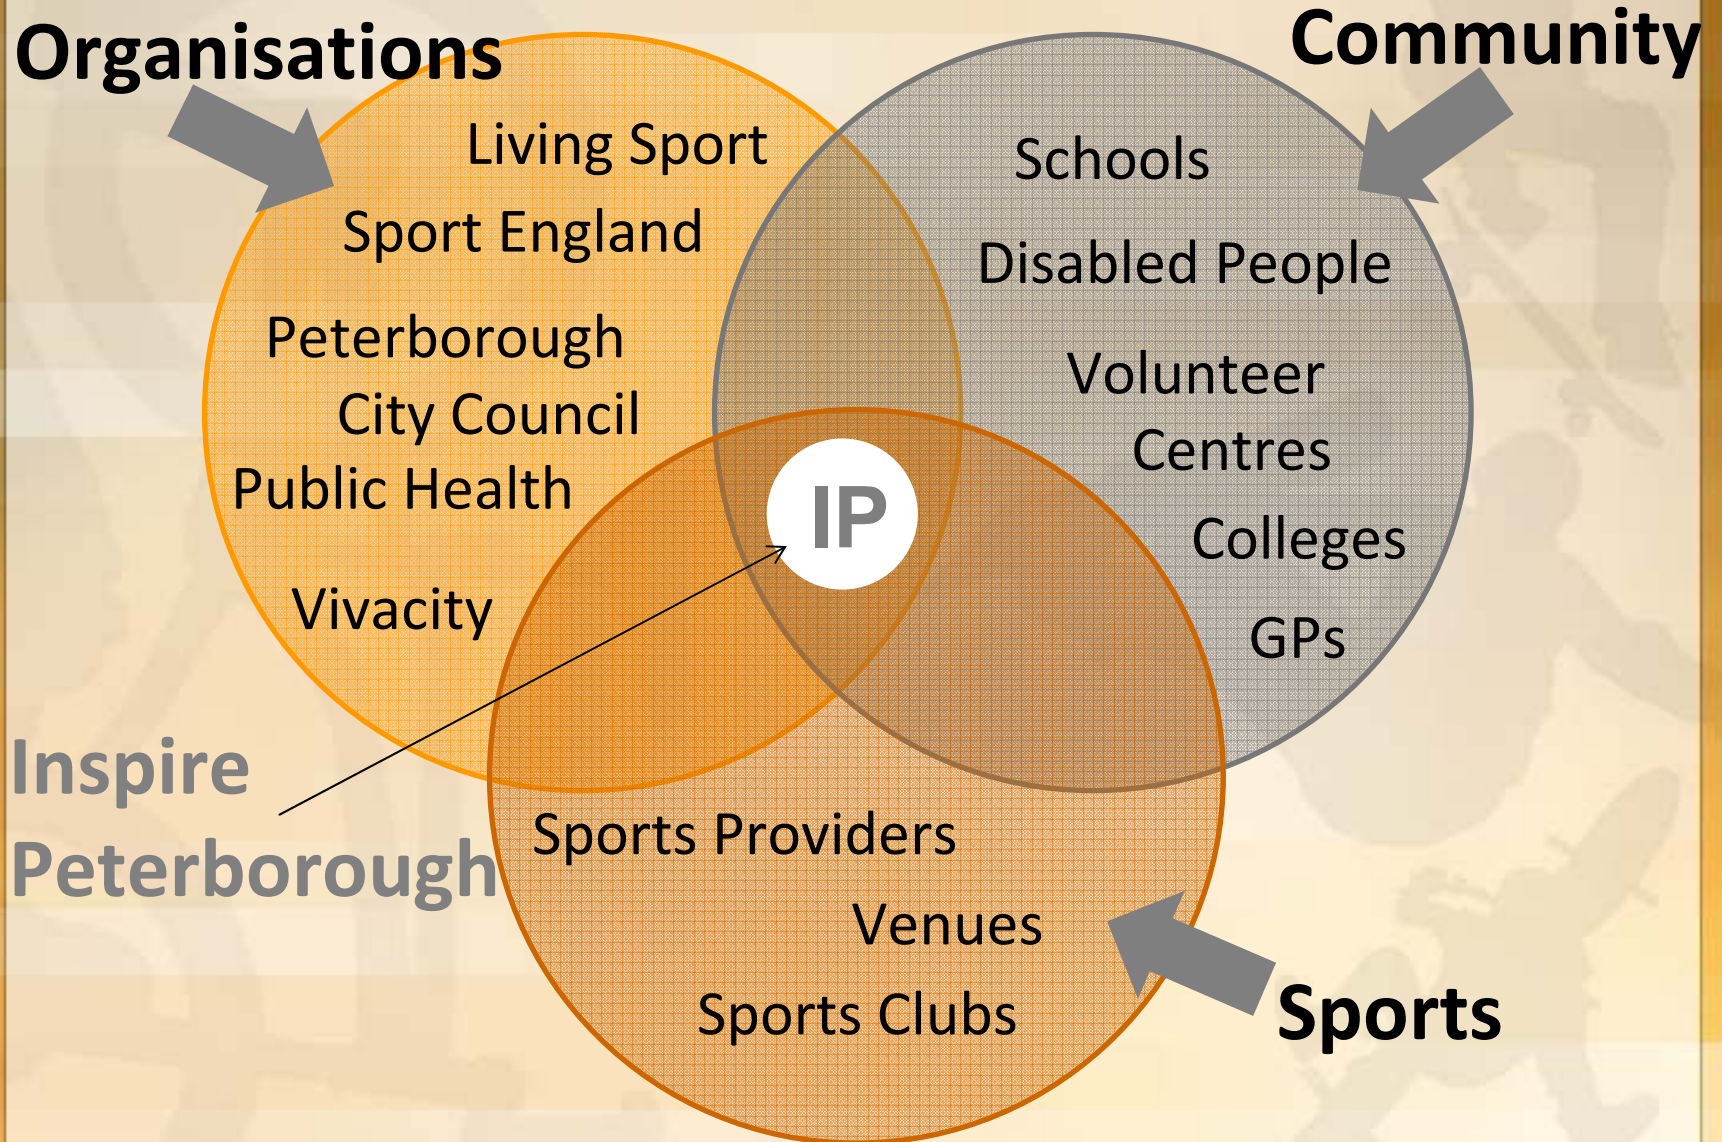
Organisations

Community

Living Sport

Sport England

Peterborough City Council Public Health

Vivacity

Schools

Disabled People

Volunteer Centres

Colleges

GPs

IP

Inspire Peterborough

Sports Providers

Venues

Sports Clubs

Sports